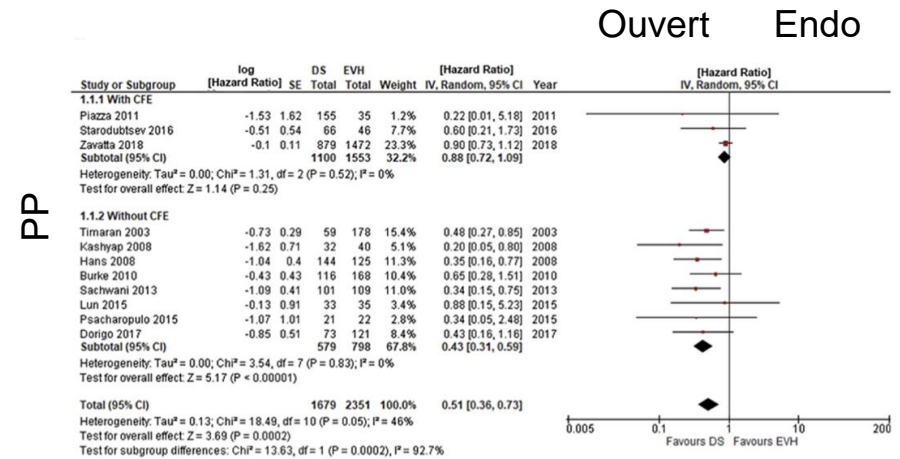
Ouvert Endo

PP

| Study or Subgroup | log [Hazard Ratio] | SE | DS Total | EVH Total | Weight | [Hazard Ratio] IV, Random, 95% CI | Year |
|---|---|---|---|---|---|---|---|
| 1.1.1 With CFE | | | | | | | |
| Piazza 2011 | -1.53 | 1.62 | 155 | 35 | 1.2% | 0.22 [0.01, 5.18] | 2011 |
| Starodubtsev 2016 | -0.51 | 0.54 | 66 | 46 | 7.7% | 0.60 [0.21, 1.73] | 2016 |
| Zavatta 2018 | -0.1 | 0.11 | 879 | 1472 | 23.3% | 0.90 [0.73, 1.12] | 2018 |
| Subtotal (95% CI) | | | 1100 | 1553 | 32.2% | 0.88 [0.72, 1.09] | |
| Heterogeneity: Tau² = 0.00; Chi² = 1.31, df = 2 (P = 0.52); I² = 0% | | | | | | | |
| Test for overall effect: Z = 1.14 (P = 0.25) | | | | | | | |
| 1.1.2 Without CFE | | | | | | | |
| Timaran 2003 | -0.73 | 0.29 | 59 | 178 | 15.4% | 0.48 [0.27, 0.85] | 2003 |
| Kashyap 2008 | -1.62 | 0.71 | 32 | 40 | 5.1% | 0.20 [0.05, 0.80] | 2008 |
| Hans 2008 | -1.04 | 0.4 | 144 | 125 | 11.3% | 0.35 [0.16, 0.77] | 2008 |
| Burke 2010 | -0.43 | 0.43 | 116 | 168 | 10.4% | 0.65 [0.28, 1.51] | 2010 |
| Sachwani 2013 | -1.09 | 0.41 | 101 | 109 | 11.0% | 0.34 [0.15, 0.75] | 2013 |
| Lun 2015 | -0.13 | 0.91 | 33 | 35 | 3.4% | 0.88 [0.15, 5.23] | 2015 |
| Psacharopulo 2015 | -1.07 | 1.01 | 21 | 22 | 2.8% | 0.34 [0.05, 2.48] | 2015 |
| Dorigo 2017 | -0.85 | 0.51 | 73 | 121 | 8.4% | 0.43 [0.16, 1.16] | 2017 |
| Subtotal (95% CI) | | | 579 | 798 | 67.8% | 0.43 [0.31, 0.59] | |
| Heterogeneity: Tau² = 0.00; Chi² = 3.54, df = 7 (P = 0.83); I² = 0% | | | | | | | |
| Test for overall effect: Z = 5.17 (P < 0.00001) | | | | | | | |
| Total (95% CI) | | | 1679 | 2351 | 100.0% | 0.51 [0.36, 0.73] | |

Heterogeneity: Tau² = 0.13; Chi² = 18.49, df = 10 (P = 0.05); I² = 46%
Test for overall effect: Z = 3.69 (P = 0.0002)
Test for subgroup differences: Chi² = 13.63, df = 1 (P = 0.0002), I² = 92.7%

[Hazard Ratio]
IV, Random, 95% CI

0.005 0.1 1 10 200
Favours DS Favours EVH